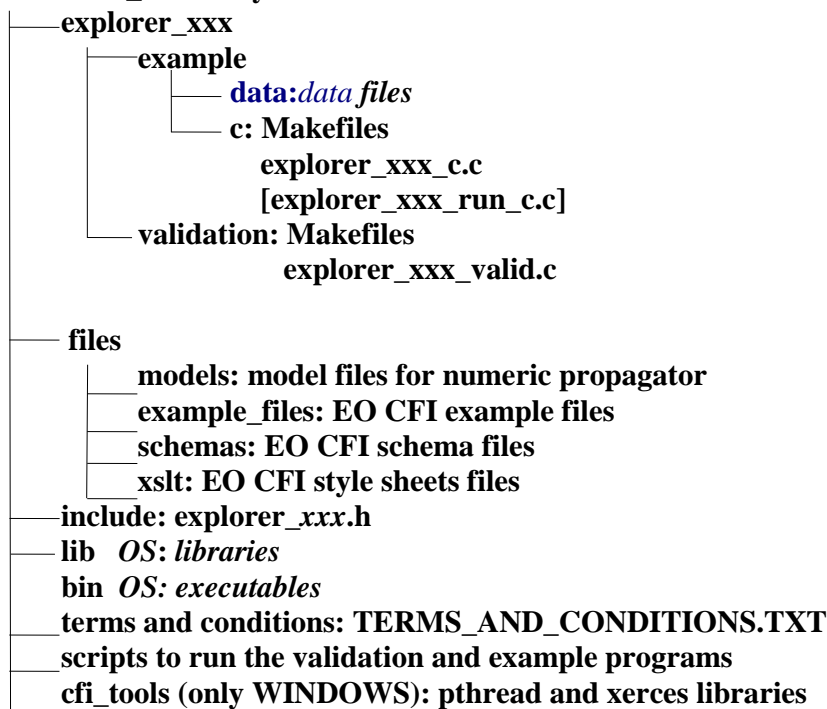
explorer_xxx
example
data: data files
c: Makefiles
explorer_xxx_c.c
[explorer_xxx_run_c.c]
validation: Makefiles
explorer_xxx_valid.c

files
models: model files for numeric propagator
example_files: EO CFI example files
schemas: EO CFI schema files
xslt: EO CFI style sheets files
include: explorer_xxx.h
lib OS: libraries
bin OS: executables
terms and conditions: TERMS_AND_CONDITIONS.TXT
scripts to run the validation and example programs
cfi_tools (only WINDOWS): pthread and xerces libraries